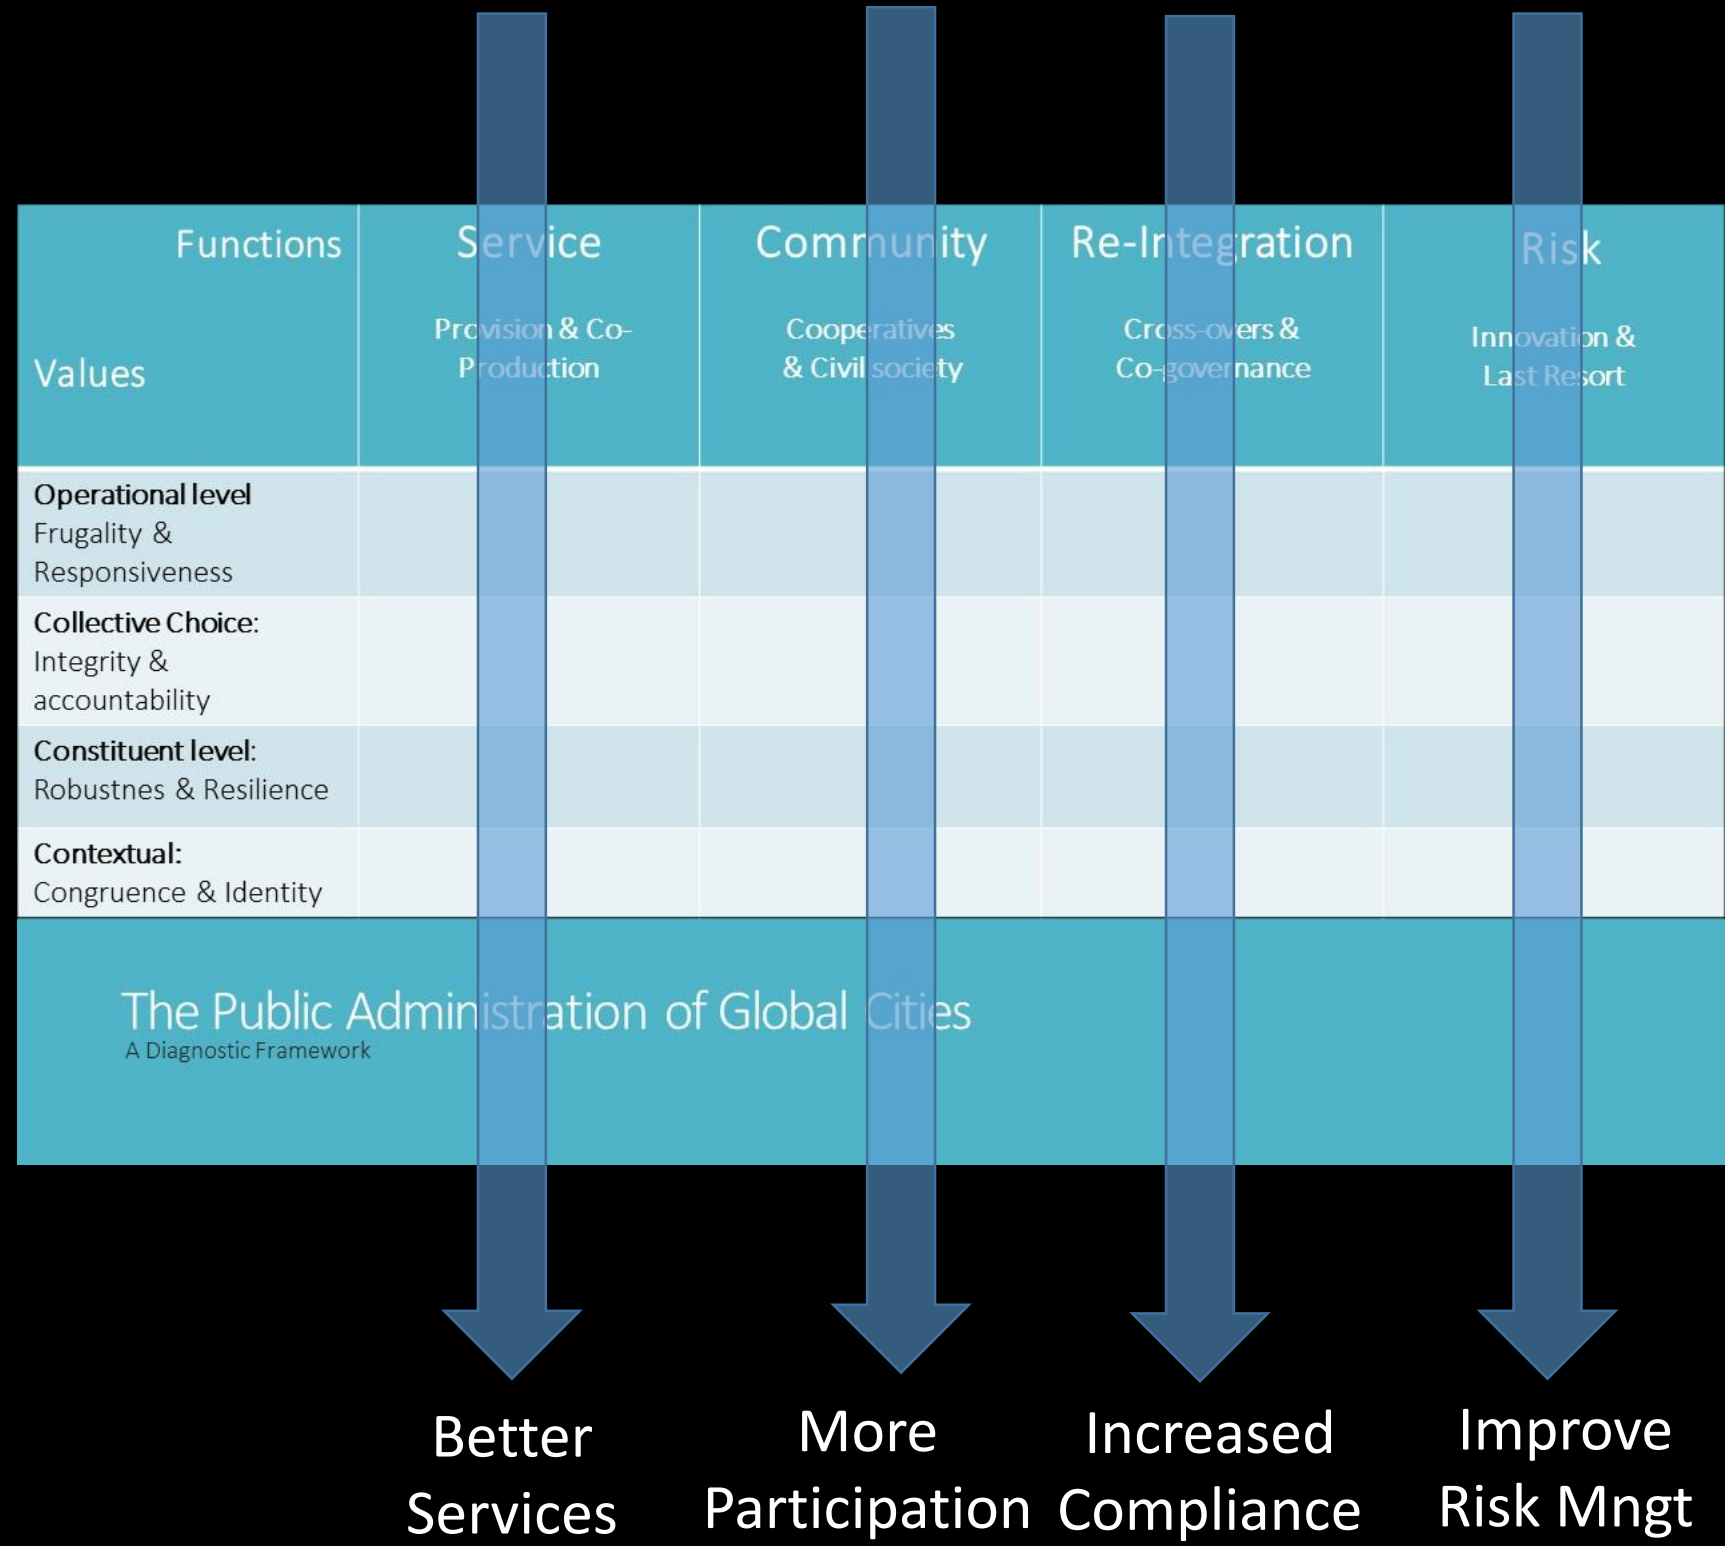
| Functions / Values | Service Provision & Co-Production | Community Cooperatives & Civil society | Re-Integration Cross-overs & Co-governance | Risk Innovation & Last Resort |
|---|---|---|---|---|
| **Operational level** Frugality & Responsiveness | | | | |
| **Collective Choice:** Integrity & accountability | | | | |
| **Constituent level:** Robustnes & Resilience | | | | |
| **Contextual:** Congruence & Identity | | | | |

The Public Administration of Global Cities
A Diagnostic Framework

Better Services

More Participation

Increased Compliance

Improve Risk Mngt